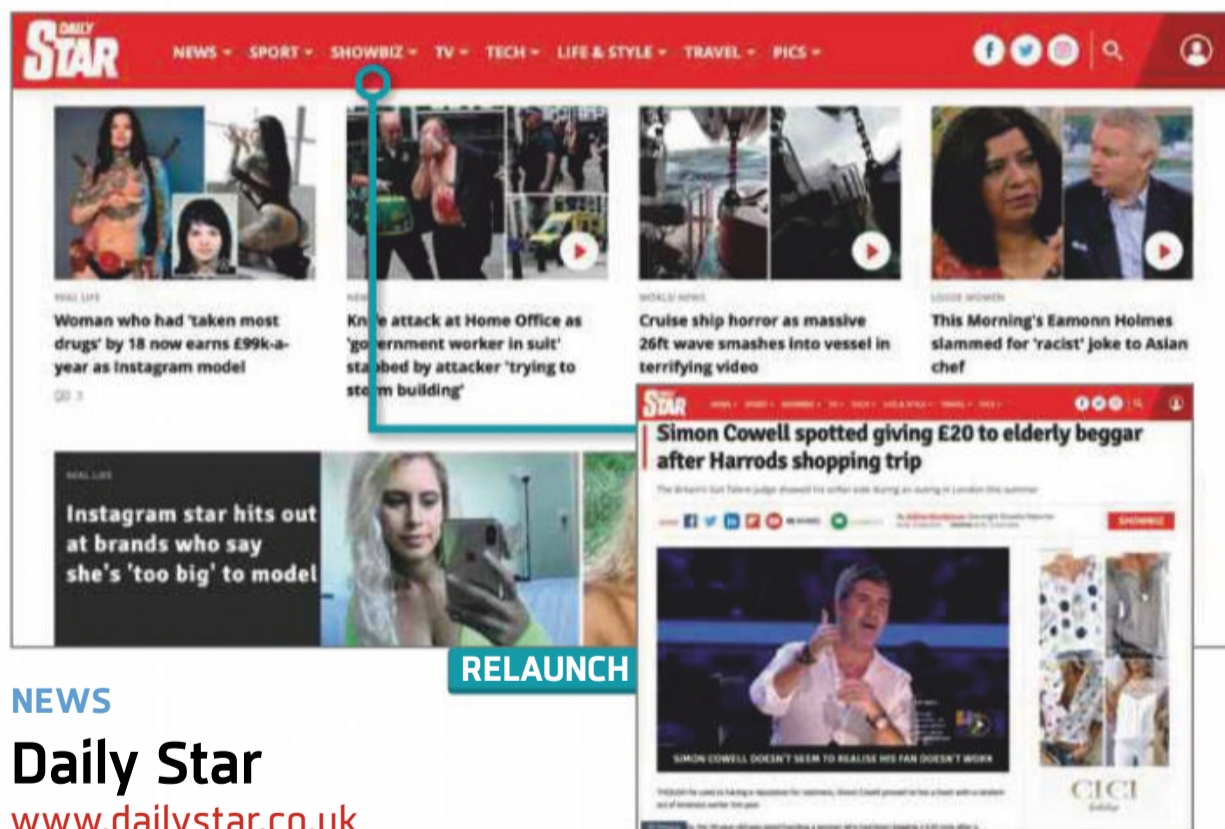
DAILY STAR

NEWS SPORT SHOWBIZ TV TECH LIFE & STYLE TRAVEL PICS

REAL LIFE
Woman who had 'taken most drugs' by 18 now earns £99k-a-year as Instagram model

NEWS
Knife attack at Home Office as 'government worker in suit' stabbed by attacker 'trying to storm building'

WORLD NEWS
Cruise ship horror as massive 26ft wave smashes into vessel in terrifying video

LOOSE WOMEN
This Morning's Eamonn Holmes slammed for 'racist' joke to Asian chef

REAL LIFE
Instagram star hits out at brands who say she's 'too big' to model

STAR

Simon Cowell spotted giving £20 to elderly beggar after Harrods shopping trip

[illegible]

SHOWBIZ

SIMON COWELL DOESN'T SEEM TO REALISE HIS FAN DOESN'T WORK

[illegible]

CICI

RELAUNCH

NEWS
Daily Star
www.dailystar.co.uk